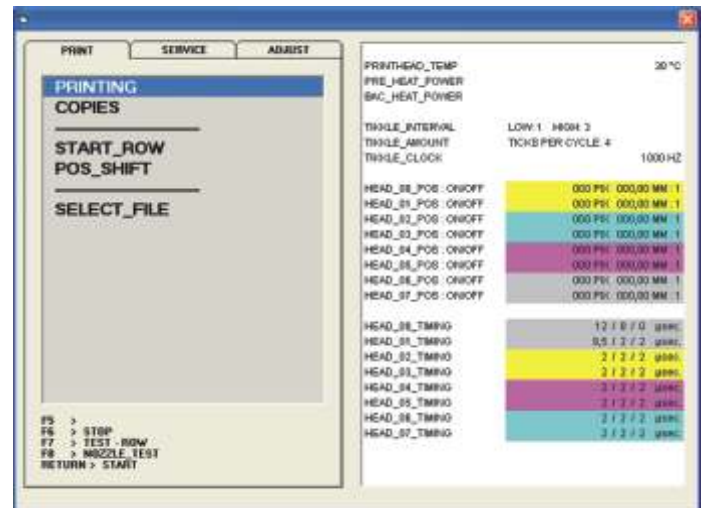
PRINT | SERVICE | ADJUST

PRINTING
COPIES

START_ROW
POS_SHIFT

SELECT_FILE

F5 >
F6 > STOP
F7 > TEST - ROW
F8 > NOZZLE_TEST
RETURN > START

PRINTHEAD_TEMP 30 °C
PRE_HEAT_POWER
BAC_HEAT_POWER

TICKLE_INTERVAL LOW: 1 HIGH: 3
TICKLE_AMOUNT TICKS PER CYCLE: 4
TICKLE_CLOCK 1000 HZ

HEAD_00_POS : ON/OFF 000 PIX 000,00 MM : 1
HEAD_01_POS : ON/OFF 000 PIX 000,00 MM : 1
HEAD_02_POS : ON/OFF 000 PIX 000,00 MM : 1
HEAD_03_POS : ON/OFF 000 PIX 000,00 MM : 1
HEAD_04_POS : ON/OFF 000 PIX 000,00 MM : 1
HEAD_05_POS : ON/OFF 000 PIX 000,00 MM : 1
HEAD_06_POS : ON/OFF 000 PIX 000,00 MM : 1
HEAD_07_POS : ON/OFF 000 PIX 000,00 MM : 1

HEAD_00_TIMING 12 / 8 / 0 µsec.
HEAD_01_TIMING 0,5 / 2 / 2 µsec.
HEAD_02_TIMING 2 / 2 / 2 µsec.
HEAD_03_TIMING 2 / 2 / 2 µsec.
HEAD_04_TIMING 2 / 2 / 2 µsec.
HEAD_05_TIMING 2 / 2 / 2 µsec.
HEAD_06_TIMING 2 / 2 / 2 µsec.
HEAD_07_TIMING 2 / 2 / 2 µsec.